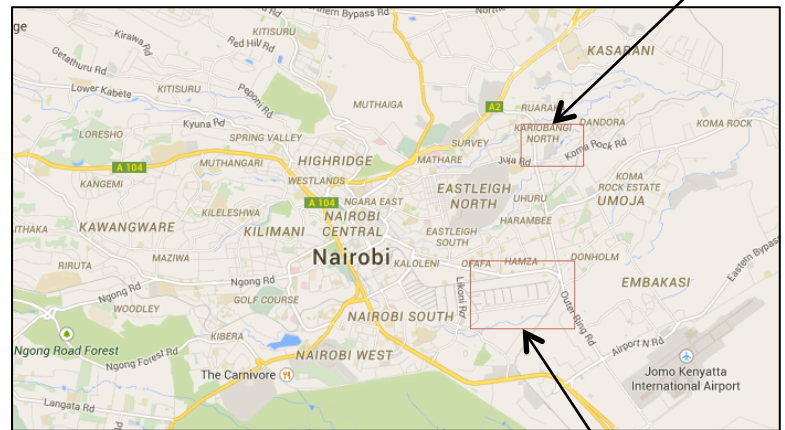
ge
Northern Bypass Rd
North
KASARANI
Kirawa Rd
KITISURU
Getathuru Rd
Red Hill Rd
Lower Kabete
KITISURU
Peponi Rd
MUTHAIGA
A2
RUARAKA
LORESHO
Kyuna Rd
KARIOBANGI NORTH
DANDORA
KOMA ROCK
SPRING VALLEY
SURVEY
Juja Rd
Koma Rock Rd
A 104
MUTHANGARI
HIGHRIDGE
MATHARE
KANGEMI
WESTLANDS
EASTLEIGH NORTH
KOMA ROCK ESTATE
NGARA EAST
A 104
UHURU
UMOJA
KAWANGWARE
KILELESHWA
NAIROBI CENTRAL
THAKA
KILIMANI
HARAMBEE
EASTLEIGH SOUTH
MAZIWA
Nairobi
DONHOLM
RIRUTA
Ngong Rd
KALOLENI
OFAFA
HAMZA
Eastern Bypass
Ngong Rd
Likoni Rd
EMBAKASI
WOODLEY
GOLF COURSE
Outer Ring Rd
NAIROBI SOUTH
KIBERA
Airport N Rd
Ngong Road Forest
Ngong Forest Rd
NAIROBI WEST
The Carnivore
Jomo Kenyatta International Airport
Langata Rd